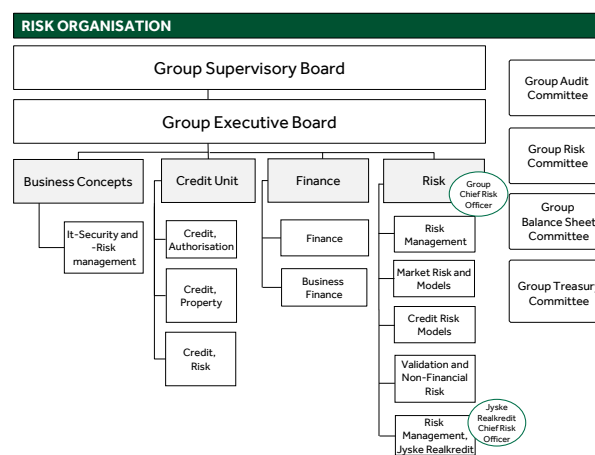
RISK ORGANISATION

Group Supervisory Board

Group Executive Board

Business Concepts

It-Security and -Risk management

Credit Unit

Credit, Authorisation

Credit, Property

Credit, Risk

Finance

Finance

Business Finance

Risk

Group Chief Risk Officer

Risk Management

Market Risk and Models

Credit Risk Models

Validation and Non-Financial Risk

Risk Management, Jyske Realkredit

Jyske Realkredit Chief Risk Officer

Group Audit Committee

Group Risk Committee

Group Balance Sheet Committee

Group Treasur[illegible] Committee